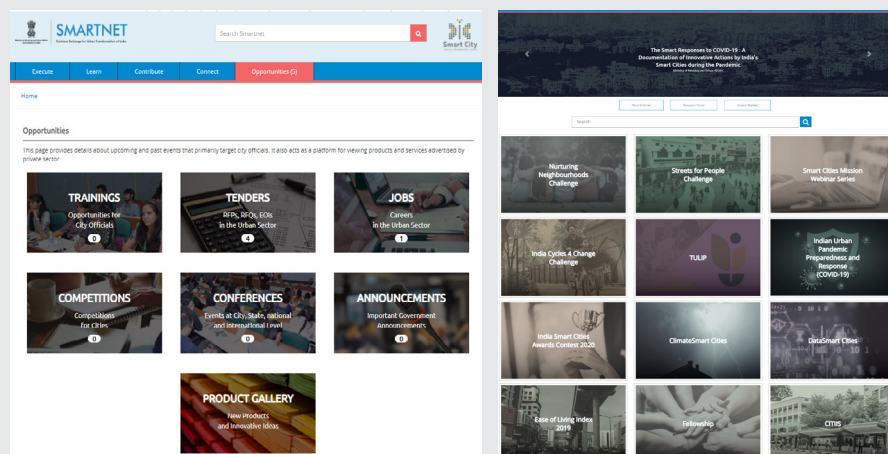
SMARTNET

National Exchange for Urban Transformation of India

Search Smartnet

Smart City

Execute Learn Contribute Connect Opportunities (5)

Home

Opportunities

This page provides details about upcoming and past events that primarily target city officials. It also acts as a platform for viewing products and services advertised by private sector.

TRAININGS
Opportunities for City Officials
0

TENDERS
RFPs, RFQs, EOIs in the Urban Sector
4

JOBS
Careers in the Urban Sector
1

COMPETITIONS
Competitions for Cities
0

CONFERENCES
Events at City, State, national and International level
0

ANNOUNCEMENTS
Important Government Announcements
0

PRODUCT GALLERY
New Products and Innovative Ideas

The Smart Responses to COVID-19 : A Documentation of Innovative Actions by India's Smart Cities during the Pandemic
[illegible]

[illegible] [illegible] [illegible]

Search

Nurturing Neighbourhoods Challenge

Streets for People Challenge

Smart Cities Mission Webinar Series

India Cycles 4 Change Challenge

TULIP

Indian Urban Pandemic Preparedness and Response (COVID-19)

India Smart Cities Awards Contest 2020

ClimateSmart Cities

DataSmart Cities

Ease of Living Index 2019

Fellowship

CITIIS